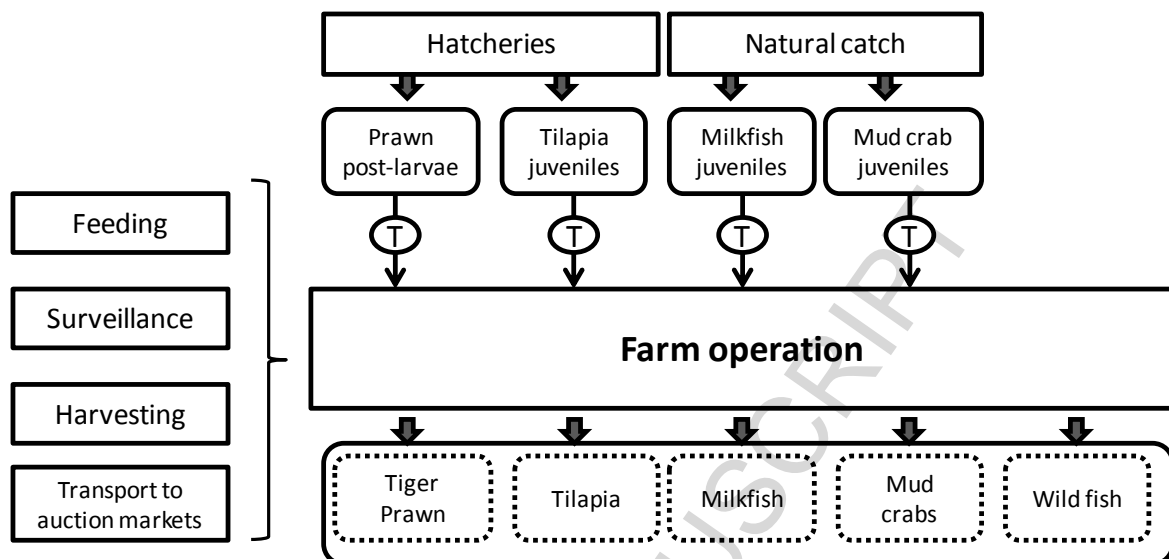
Hatcheries

Natural catch

Prawn post-larvae

Tilapia juveniles

Milkfish juveniles

Mud crab juveniles

T

T

T

T

Feeding

Surveillance

Harvesting

Transport to auction markets

**Farm operation**

Tiger Prawn

Tilapia

Milkfish

Mud crabs

Wild fish

ACCEPTED MANUSCRIPT